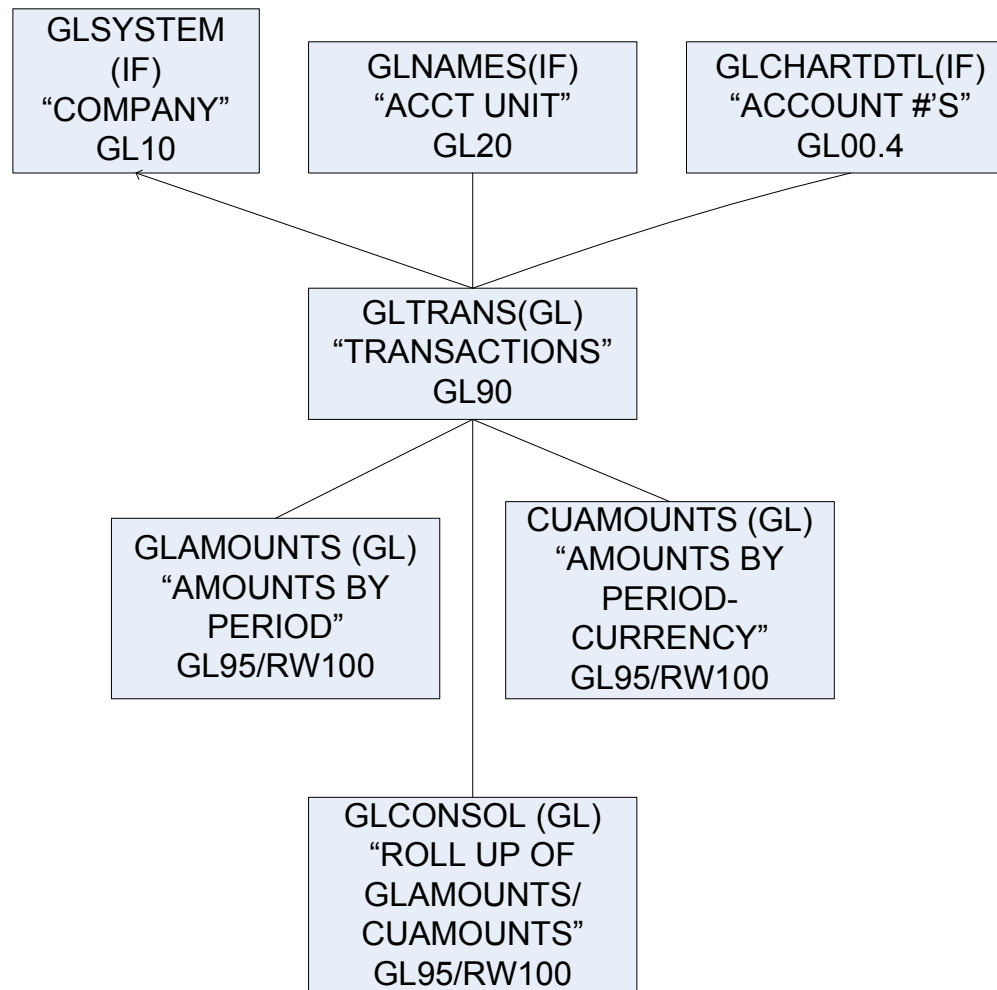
GLSYSTEM (IF) “COMPANY” GL10

GLNAMES(IF) “ACCT UNIT” GL20

GLCHARTDTL(IF) “ACCOUNT #’S” GL00.4

GLTRANS(GL) “TRANSACTIONS” GL90

GLAMOUNTS (GL) “AMOUNTS BY PERIOD” GL95/RW100

CUAMOUNTS (GL) “AMOUNTS BY PERIOD-CURRENCY” GL95/RW100

GLCONSOL (GL) “ROLL UP OF GLAMOUNTS/ CUAMOUNTS” GL95/RW100